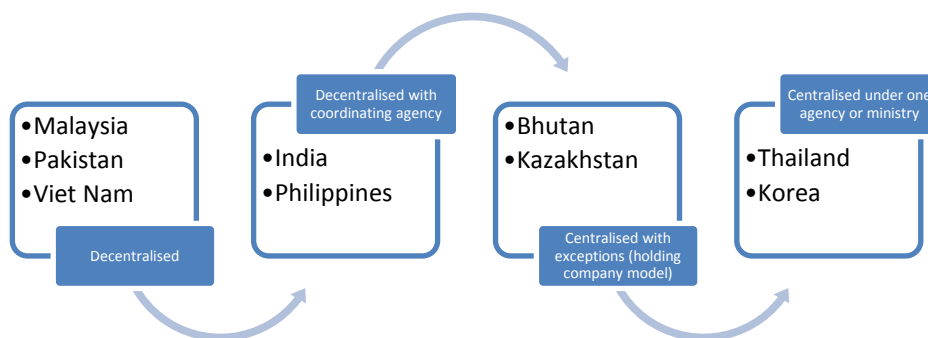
•Malaysia
•Pakistan
•Viet Nam

Decentralised

Decentralised with coordinating agency

•India
•Philippines

•Bhutan
•Kazakhstan

Centralised with exceptions (holding company model)

Centralised under one agency or ministry

•Thailand
•Korea